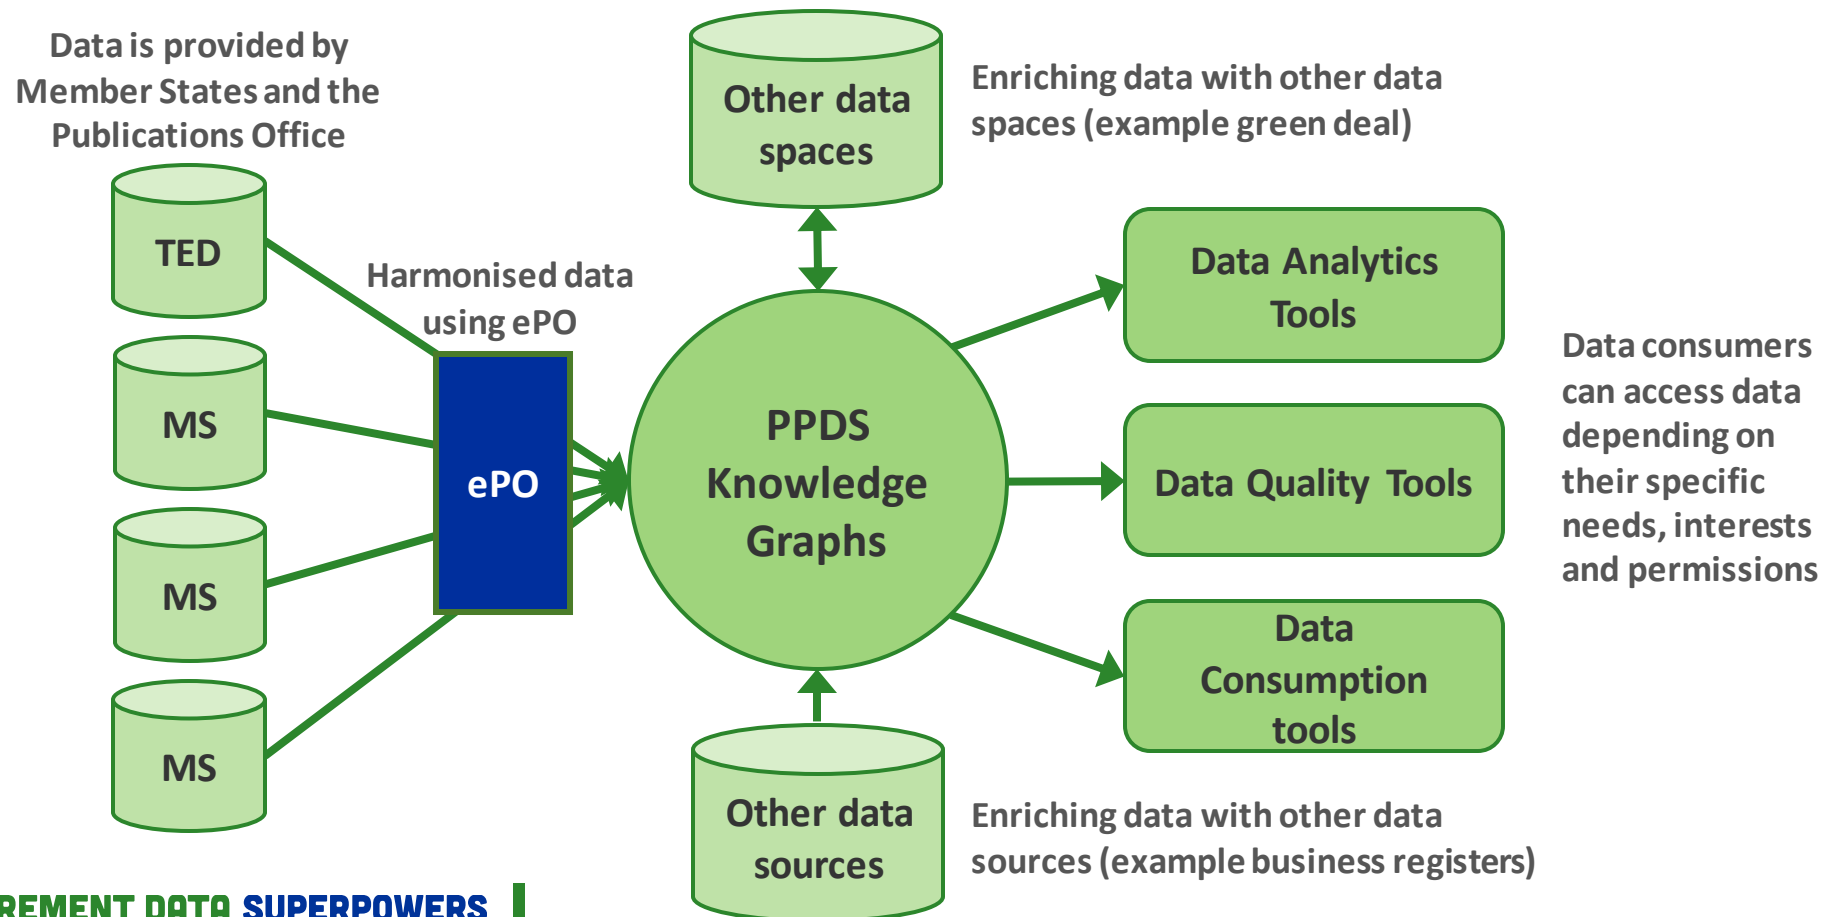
Data is provided by Member States and the Publications Office

TED

MS

MS

MS

Harmonised data using ePO

ePO

Other data spaces

Enriching data with other data spaces (example green deal)

PPDS Knowledge Graphs

Data Analytics Tools

Data Quality Tools

Data Consumption tools

Data consumers can access data depending on their specific needs, interests and permissions

Other data sources

Enriching data with other data sources (example business registers)

REMENT DATA SUPERPOWERS